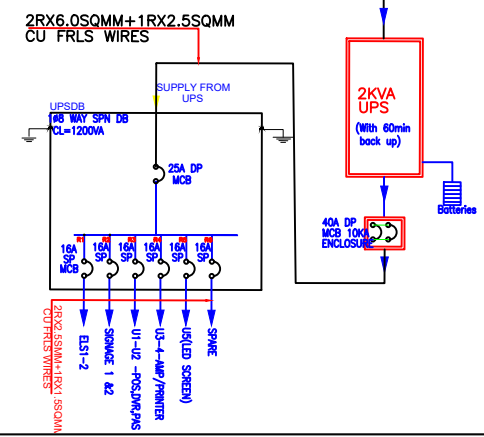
2RX6.0SQMM+1RX2.5SQMM
CU FRLS WIRES

SUPPLY FROM
UPS

UPSDB
1#8 WAY SPN DB
CL=1200VA

25A DP
MCB

2KVA
UPS
(With 60min
back up)

Batteries

40A DP
MCB 10KA
ENCLOSURE

16A
SP
MCB

16A
SP

16A
SP

16A
SP

16A
SP

16A
SP

2RX2.5SQMM+1RX1.5SQMM
CU FRLS WIRES

ELS1-2

SIGNAGE 1 &2

U1-U2 -POS,DVR,PAS

U3-4-AMP/PRINTER

U5(LED SCREEN)

SPARE